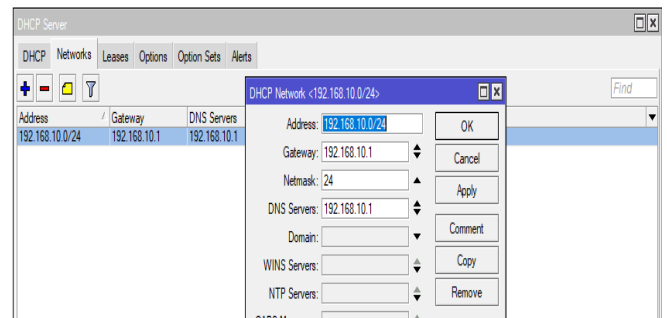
DHCP Server

DHCP | Networks | Leases | Options | Option Sets | Alerts

Find

| Address | Gateway | DNS Servers |
|---|---|---|
| 192.168.10.0/24 | 192.168.10.1 | 192.168.10.1 |

DHCP Network <192.168.10.0/24>

Address: 192.168.10.0/24
Gateway: 192.168.10.1
Netmask: 24
DNS Servers: 192.168.10.1
Domain:
WINS Servers:
NTP Servers:

OK
Cancel
Apply
Comment
Copy
Remove